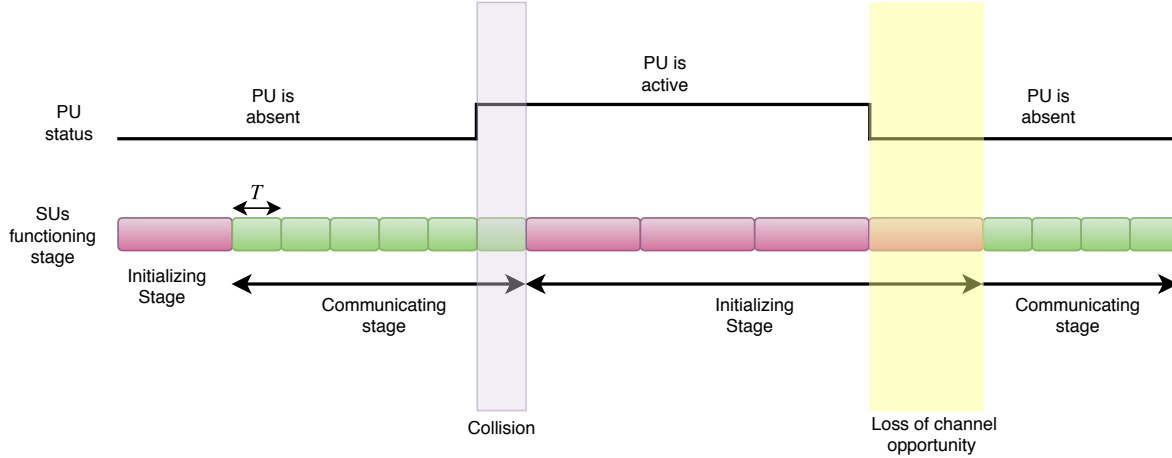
PU status

PU is absent

PU is active

PU is absent

SUs functioning stage

$T$

Initializing Stage

Communicating stage

Initializing Stage

Communicating stage

Collision

Loss of channel opportunity